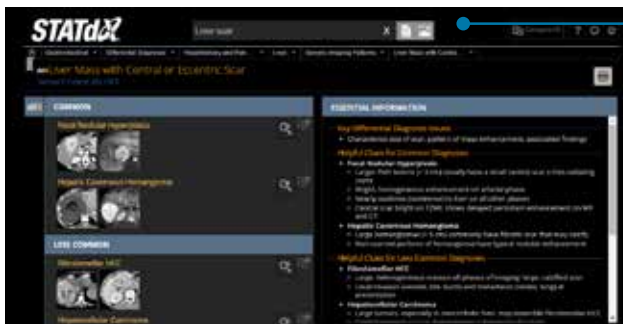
STATdx

Liver scar

Liver Mass with Central or Eccentric Scar

COMMON

Focal Nodular Hyperplasia

Hepatic Cavernous Hemangioma

LESS COMMON

Fibrolamellar HCC

Hepatocellular Carcinoma

ESSENTIAL INFORMATION

Key Differential Diagnosis Issues

Helpful Clues for Common Diagnoses

Focal Nodular Hyperplasia

Hepatic Cavernous Hemangioma

Helpful Clues for Less Common Diagnoses

Fibrolamellar HCC

Hepatocellular Carcinoma

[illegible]